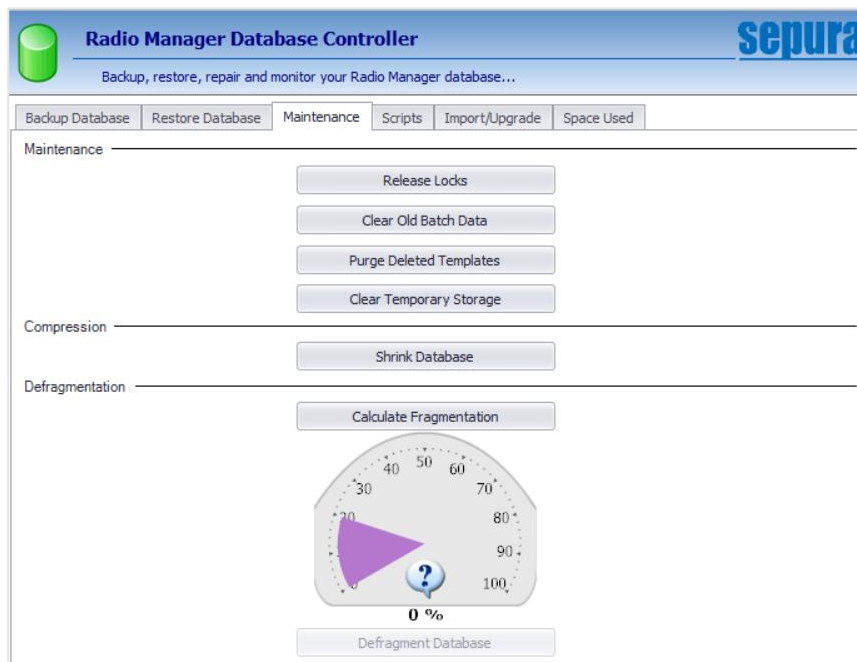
Radio Manager Database Controller

Backup, restore, repair and monitor your Radio Manager database...

sepura

Backup Database | Restore Database | Maintenance | Scripts | Import/Upgrade | Space Used

Maintenance

Release Locks

Clear Old Batch Data

Purge Deleted Templates

Clear Temporary Storage

Compression

Shrink Database

Defragmentation

Calculate Fragmentation

40 50 60
30 70
20 80
90
100

?

0 %

Defragment Database